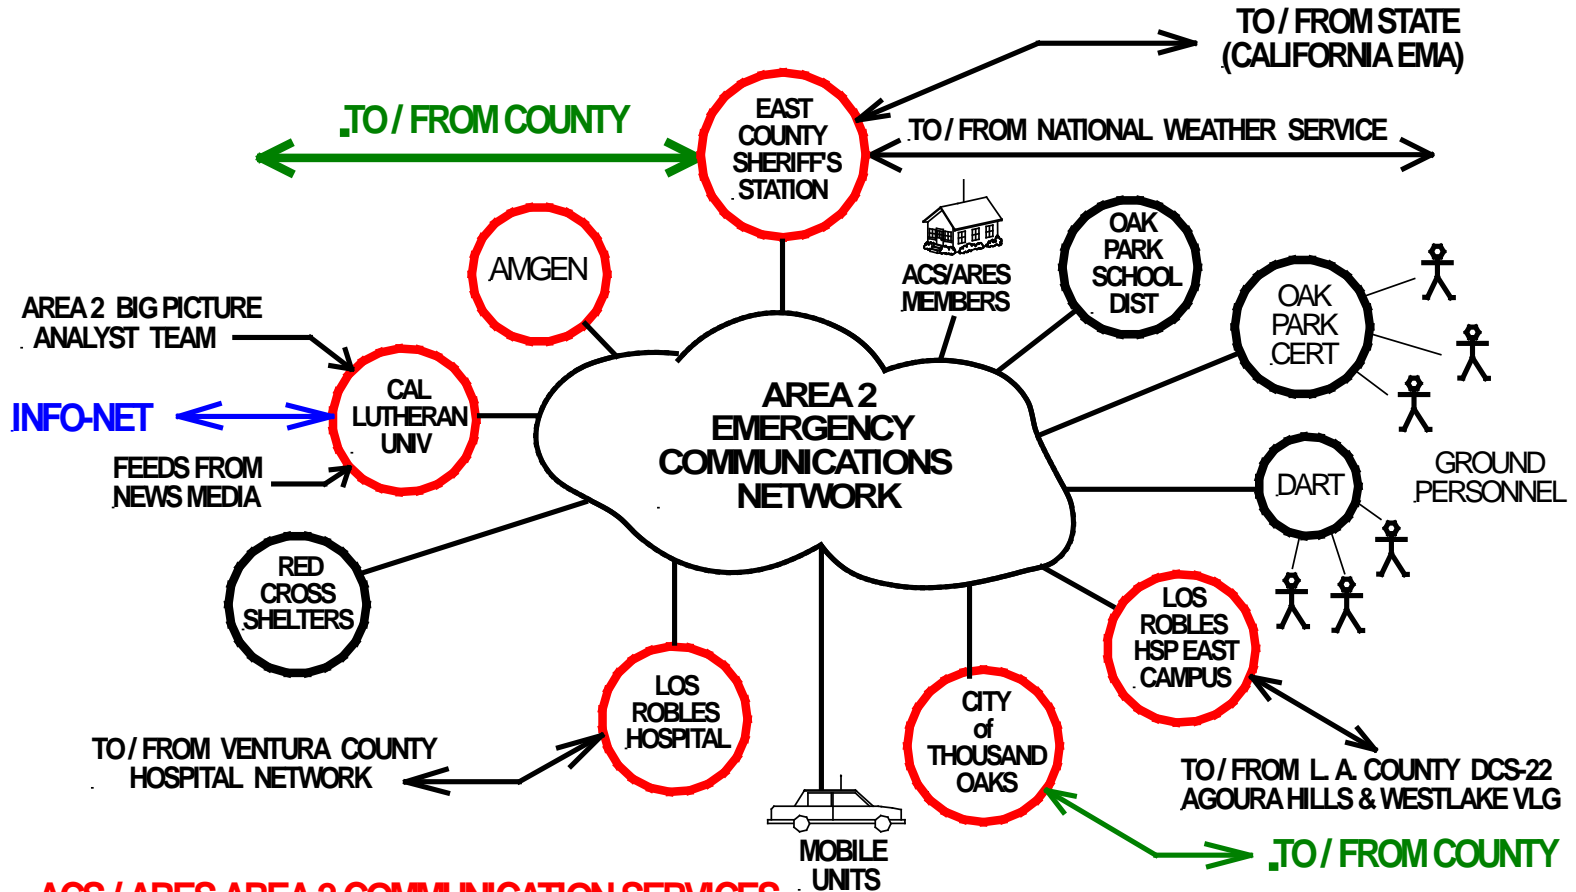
TO / FROM STATE (CALIFORNIA EMA)

TO / FROM COUNTY

EAST COUNTY SHERIFF'S STATION

TO / FROM NATIONAL WEATHER SERVICE

AMGEN

ACS/ARES MEMBERS

OAK PARK SCHOOL DIST

OAK PARK CERT

AREA 2 BIG PICTURE ANALYST TEAM

CAL LUTHERAN UNIV

INFO-NET

FEEDS FROM NEWS MEDIA

AREA 2 EMERGENCY COMMUNICATIONS NETWORK

DART

GROUND PERSONNEL

RED CROSS SHELTERS

LOS ROBLES HSP EAST CAMPUS

LOS ROBLES HOSPITAL

CITY of THOUSAND OAKS

TO / FROM VENTURA COUNTY HOSPITAL NETWORK

TO / FROM L. A. COUNTY DCS-22 AGOURA HILLS & WESTLAKE VLG

MOBILE UNITS

TO / FROM COUNTY

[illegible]